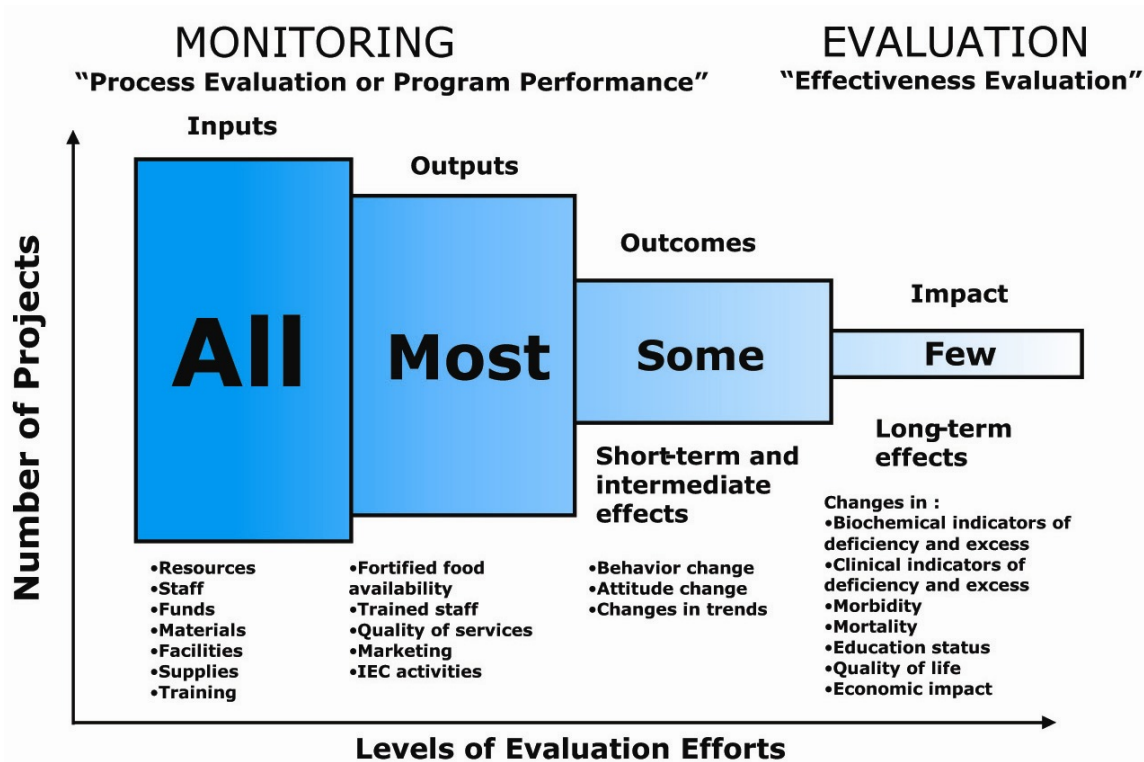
MONITORING
"Process Evaluation or Program Performance"

EVALUATION
"Effectiveness Evaluation"

Number of Projects

Inputs

All

Outputs

Most

Outcomes

Some

Impact

Few

Short-term and intermediate effects

Long-term effects

•Resources
•Staff
•Funds
•Materials
•Facilities
•Supplies
•Training

•Fortified food availability
•Trained staff
•Quality of services
•Marketing
•IEC activities

•Behavior change
•Attitude change
•Changes in trends

Changes in :
•Biochemical indicators of deficiency and excess
•Clinical indicators of deficiency and excess
•Morbidity
•Mortality
•Education status
•Quality of life
•Economic impact

Levels of Evaluation Efforts